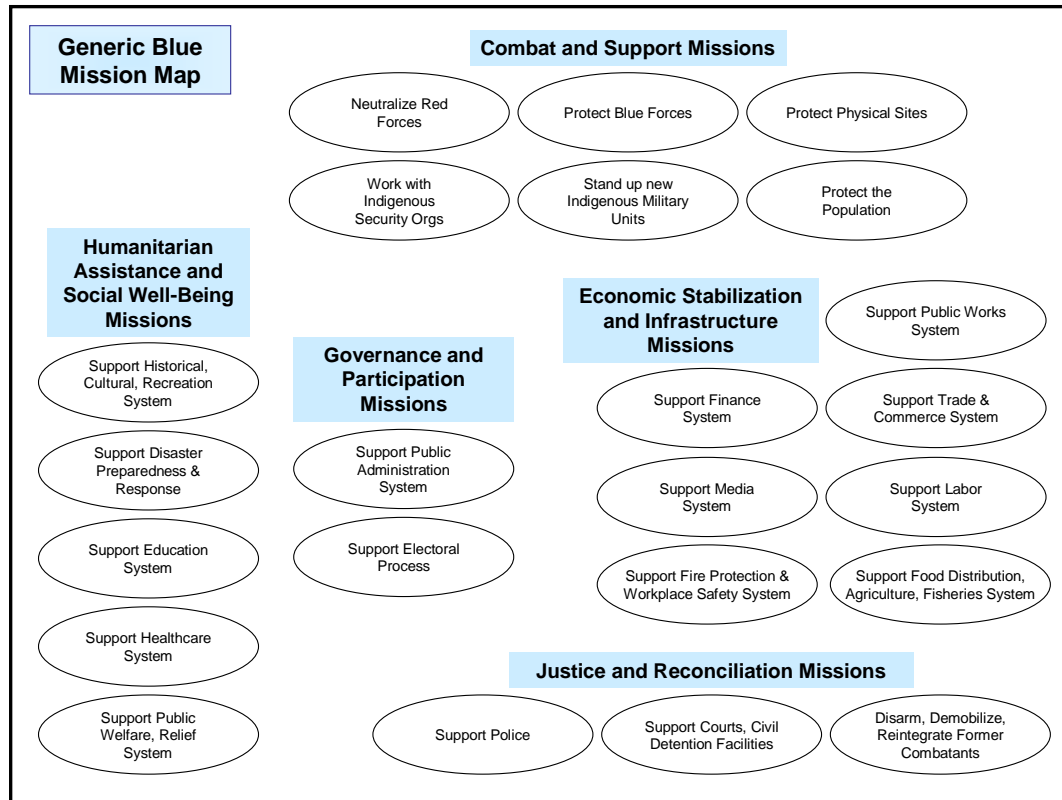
Generic Blue Mission Map

Combat and Support Missions

Neutralize Red Forces

Protect Blue Forces

Protect Physical Sites

Work with Indigenous Security Orgs

Stand up new Indigenous Military Units

Protect the Population

Humanitarian Assistance and Social Well-Being Missions

Support Historical, Cultural, Recreation System

Support Disaster Preparedness & Response

Support Education System

Support Healthcare System

Support Public Welfare, Relief System

Governance and Participation Missions

Support Public Administration System

Support Electoral Process

Economic Stabilization and Infrastructure Missions

Support Public Works System

Support Finance System

Support Trade & Commerce System

Support Media System

Support Labor System

Support Fire Protection & Workplace Safety System

Support Food Distribution, Agriculture, Fisheries System

Justice and Reconciliation Missions

Support Police

Support Courts, Civil Detention Facilities

Disarm, Demobilize, Reintegrate Former Combatants